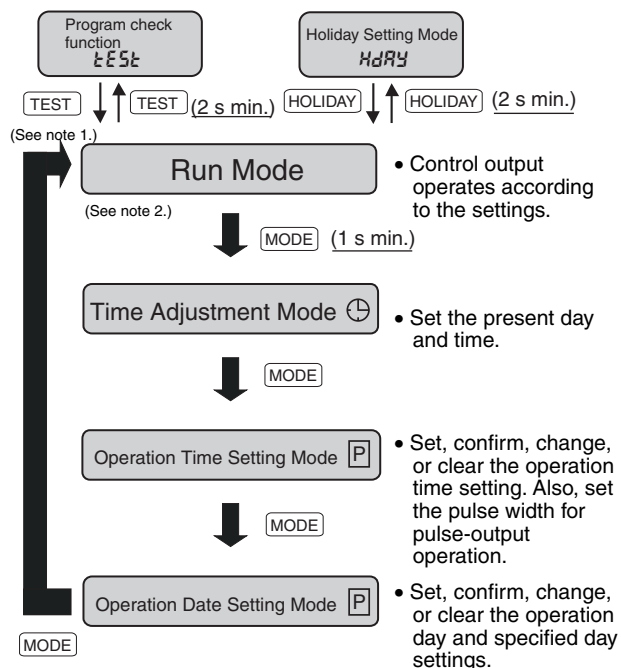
Program check function
tESt

Holiday Setting Mode
HdAY

TEST

TEST (2 s min.)

HOLIDAY

HOLIDAY (2 s min.)

(See note 1.)

Run Mode

(See note 2.)

• Control output operates according to the settings.

MODE (1 s min.)

Time Adjustment Mode

• Set the present day and time.

MODE

Operation Time Setting Mode P

• Set, confirm, change, or clear the operation time setting. Also, set the pulse width for pulse-output operation.

MODE

Operation Date Setting Mode P

• Set, confirm, change, or clear the operation day and specified day settings.

MODE